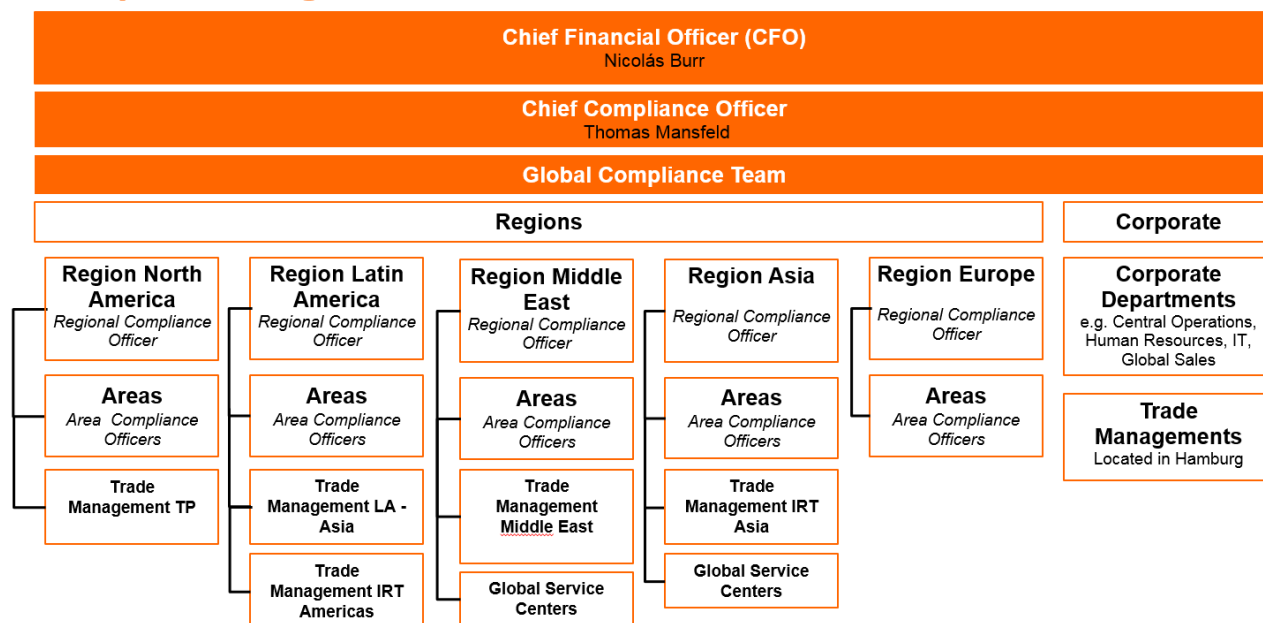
Chief Financial Officer (CFO)
Nicolás Burr

Chief Compliance Officer
Thomas Mansfeld

Global Compliance Team

Regions

Corporate

Region North America
Regional Compliance Officer

Areas
Area Compliance Officers

Trade Management TP

Region Latin America
Regional Compliance Officer

Areas
Area Compliance Officers

Trade Management LA - Asia

Trade Management IRT Americas

Region Middle East
Regional Compliance Officer

Areas
Area Compliance Officers

Trade Management Middle East

Global Service Centers

Region Asia
Regional Compliance Officer

Areas
Area Compliance Officers

Trade Management IRT Asia

Global Service Centers

Region Europe
Regional Compliance Officer

Areas
Area Compliance Officers

Corporate Departments
e.g. Central Operations, Human Resources, IT, Global Sales

Trade Managements
Located in Hamburg